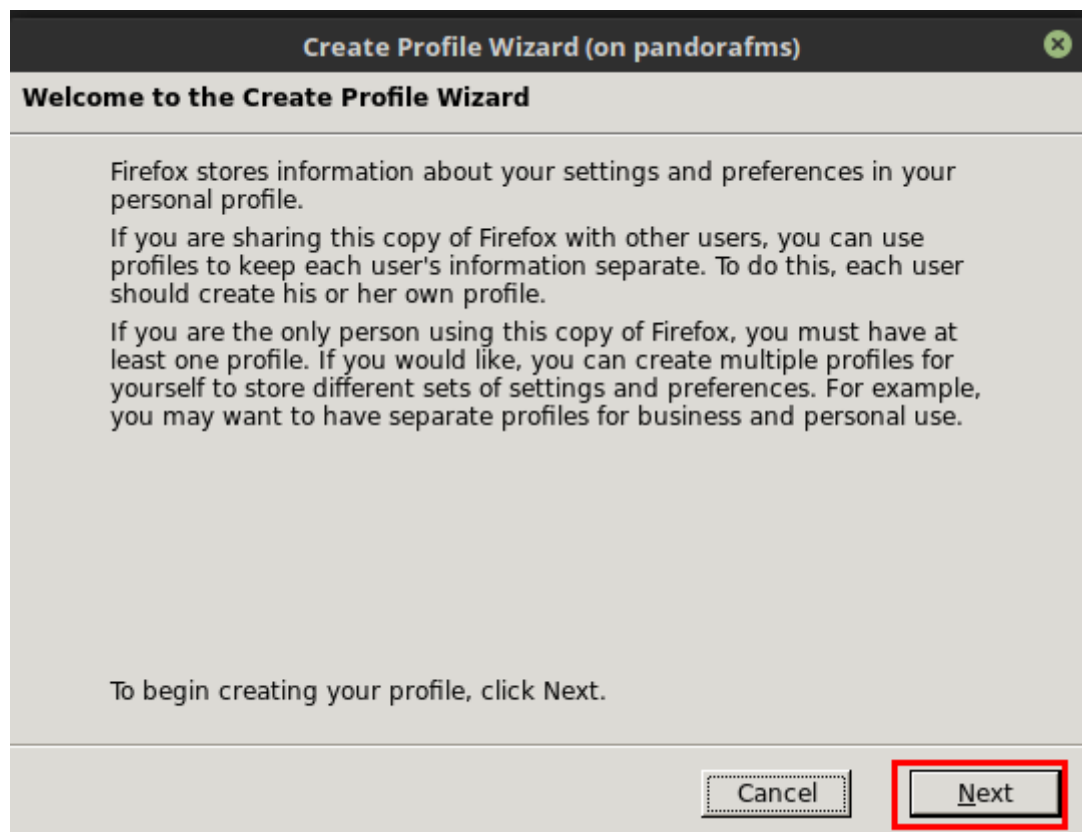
Create Profile Wizard (on pandorafms)

Welcome to the Create Profile Wizard

Firefox stores information about your settings and preferences in your personal profile.

If you are sharing this copy of Firefox with other users, you can use profiles to keep each user's information separate. To do this, each user should create his or her own profile.

If you are the only person using this copy of Firefox, you must have at least one profile. If you would like, you can create multiple profiles for yourself to store different sets of settings and preferences. For example, you may want to have separate profiles for business and personal use.

To begin creating your profile, click Next.

Cancel

Next